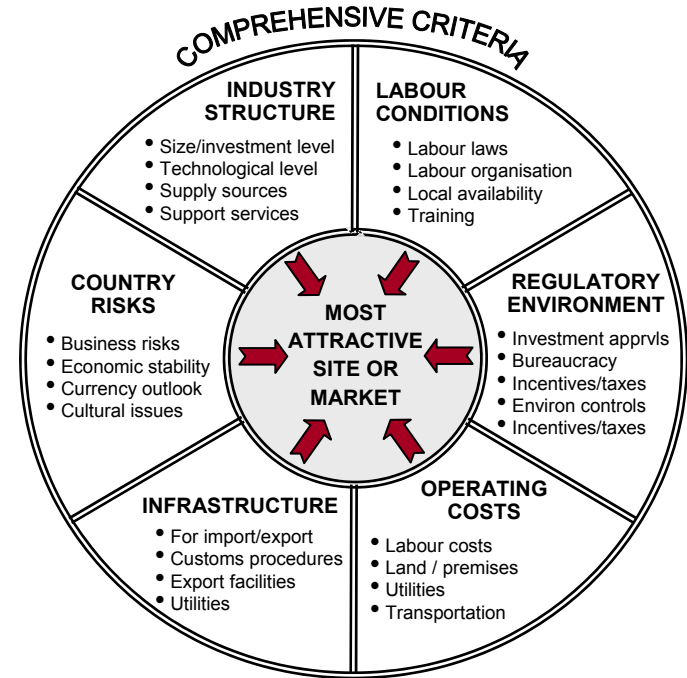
COMPREHENSIVE CRITERIA

INDUSTRY STRUCTURE
• Size/investment level
• Technological level
• Supply sources
• Support services

LABOUR CONDITIONS
• Labour laws
• Labour organisation
• Local availability
• Training

COUNTRY RISKS
• Business risks
• Economic stability
• Currency outlook
• Cultural issues

MOST ATTRACTIVE SITE OR MARKET

REGULATORY ENVIRONMENT
• Investment apprvls
• Bureaucracy
• Incentives/taxes
• Environ controls
• Incentives/taxes

INFRASTRUCTURE
• For import/export
• Customs procedures
• Export facilities
• Utilities

OPERATING COSTS
• Labour costs
• Land / premises
• Utilities
• Transportation